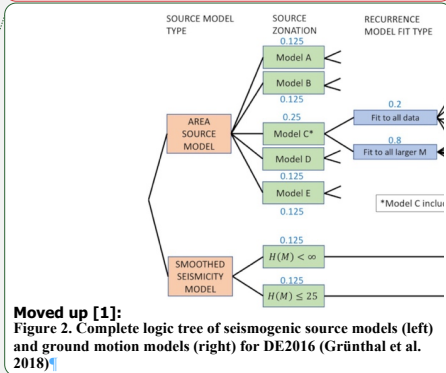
SOURCE MODEL TYPE

SOURCE ZONATION

RECURRENCE MODEL FIT TYPE

0.125
Model A
Model B
0.125
0.25
Model C*
Model D
0.125
Model E
0.125

AREA SOURCE MODEL

0.2
Fit to all data
0.8
Fit to all larger M

*Model C inclu

SMOOTHED SEISMICITY MODEL

0.125
$H(M) < \infty$
0.125
$H(M) \leq 25$

Moved up [1]:
Figure 2. Complete logic tree of seismogenic source models (left) and ground motion models (right) for DE2016 (Grünthal et al. 2018)¶